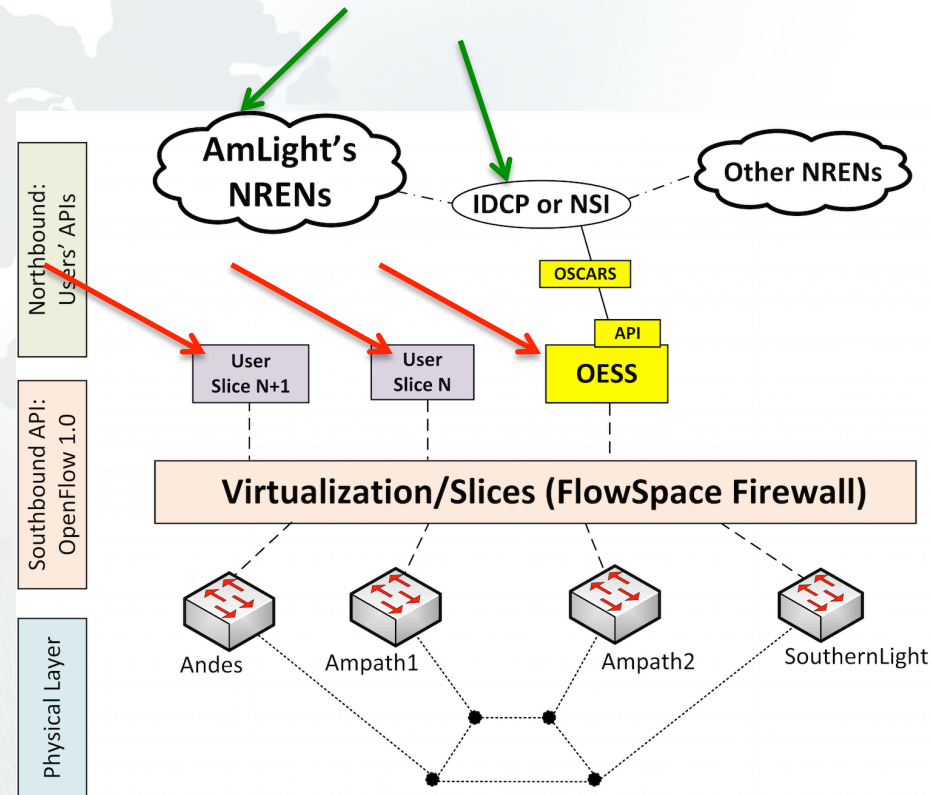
Northbound: Users' APIs

Southbound API: OpenFlow 1.0

Physical Layer

AmLight's NRENs

IDCP or NSI

Other NRENs

OSCARS

API

OESS

User Slice N+1

User Slice N

Virtualization/Slices (FlowSpace Firewall)

Andes

Ampath1

Ampath2

SouthernLight